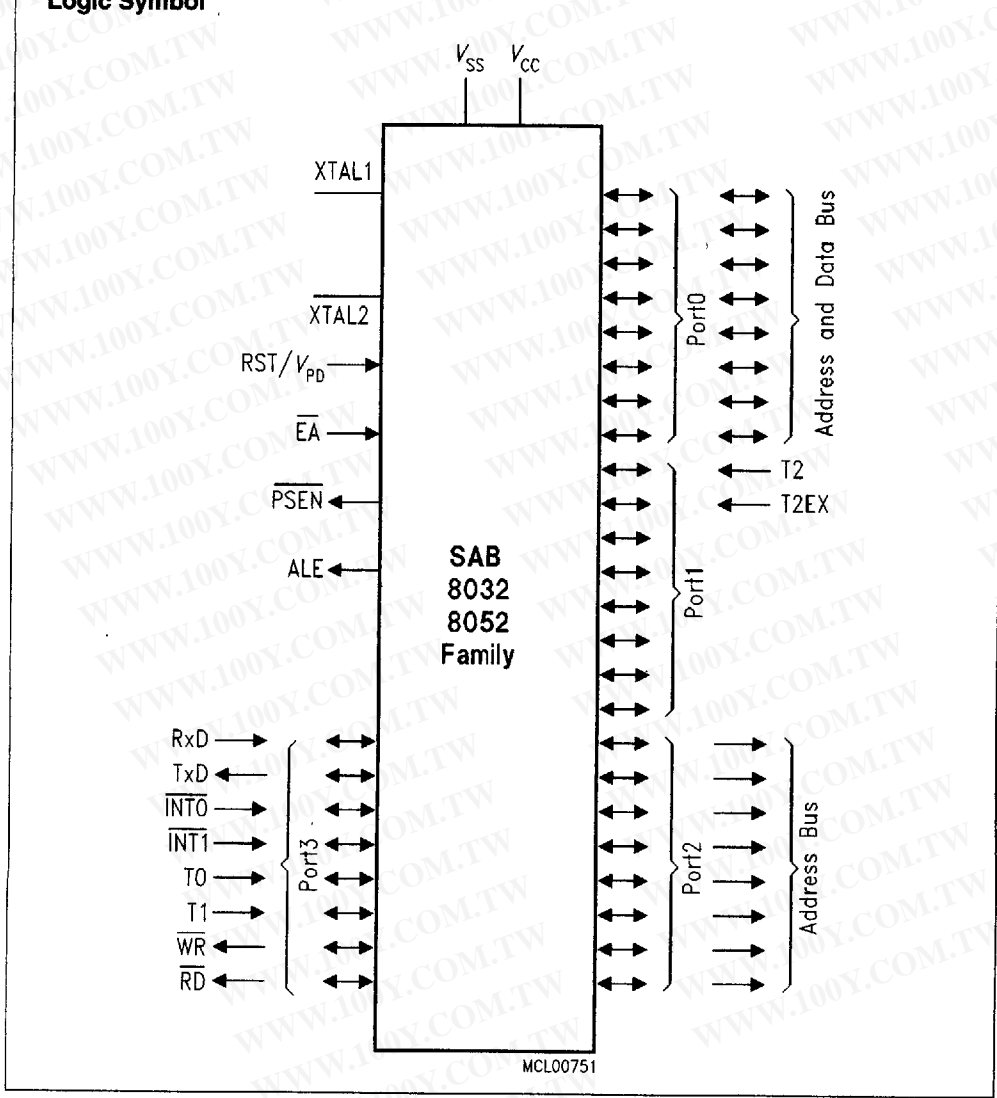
Logic Symbol

$V_{SS}$ $V_{CC}$

XTAL1

$\overline{XTAL2}$

RST/$V_{PD}$

$\overline{EA}$

$\overline{PSEN}$

ALE

SAB 8032 8052 Family

Port0

Address and Data Bus

T2

T2EX

Port1

RxD

TxD

$\overline{INT0}$

$\overline{INT1}$

T0

T1

$\overline{WR}$

$\overline{RD}$

Port3

Port2

Address Bus

MCL00751